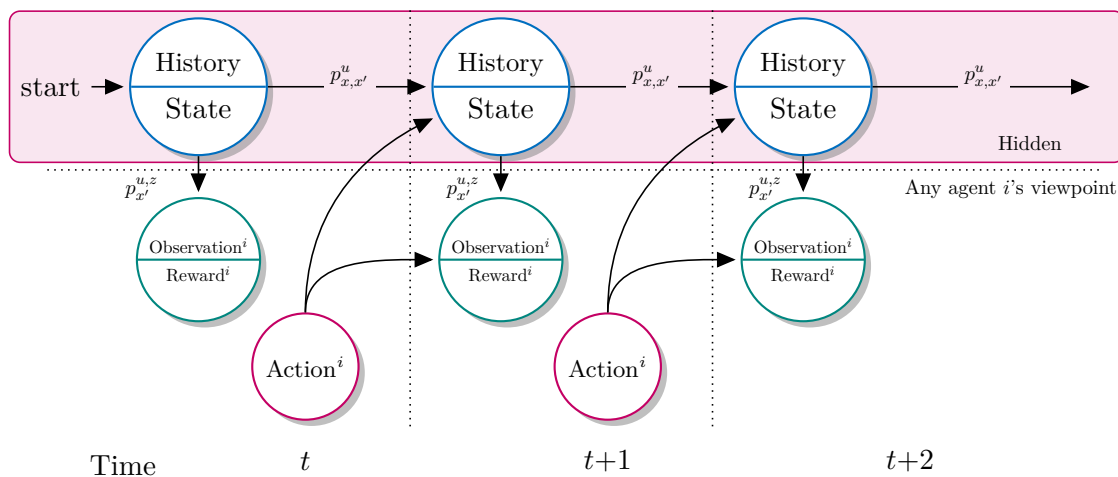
start

History

State

$p^u_{x,x'}$

History

State

$p^u_{x,x'}$

History

State

$p^u_{x,x'}$

Hidden

$p^{u,z}_{x'}$

$p^{u,z}_{x'}$

$p^{u,z}_{x'}$

Any agent $i$'s viewpoint

Observation$^i$

Reward$^i$

Observation$^i$

Reward$^i$

Observation$^i$

Reward$^i$

Action$^i$

Action$^i$

Time

$t$

$t+1$

$t+2$